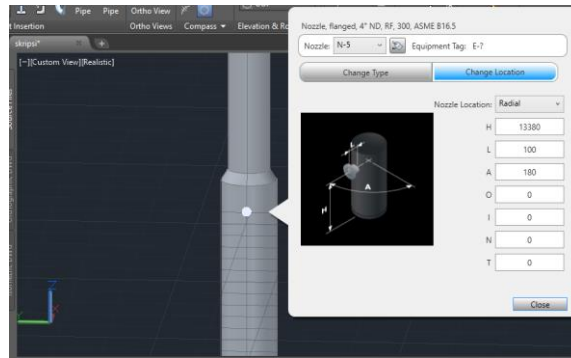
Pipe Pipe Ortho View
t Insertion Ortho Views Compass ▾ Elevation & Ro
skripsi* +
[−][Custom View][Realistic]

Nozzle, flanged, 4" ND, RF, 300, ASME B16.5
Nozzle: N-5 Equipment Tag: E-7
Change Type
Change Location
Nozzle Location: Radial
H 13380
L 100
A 180
O 0
I 0
N 0
T 0
A
H
Close